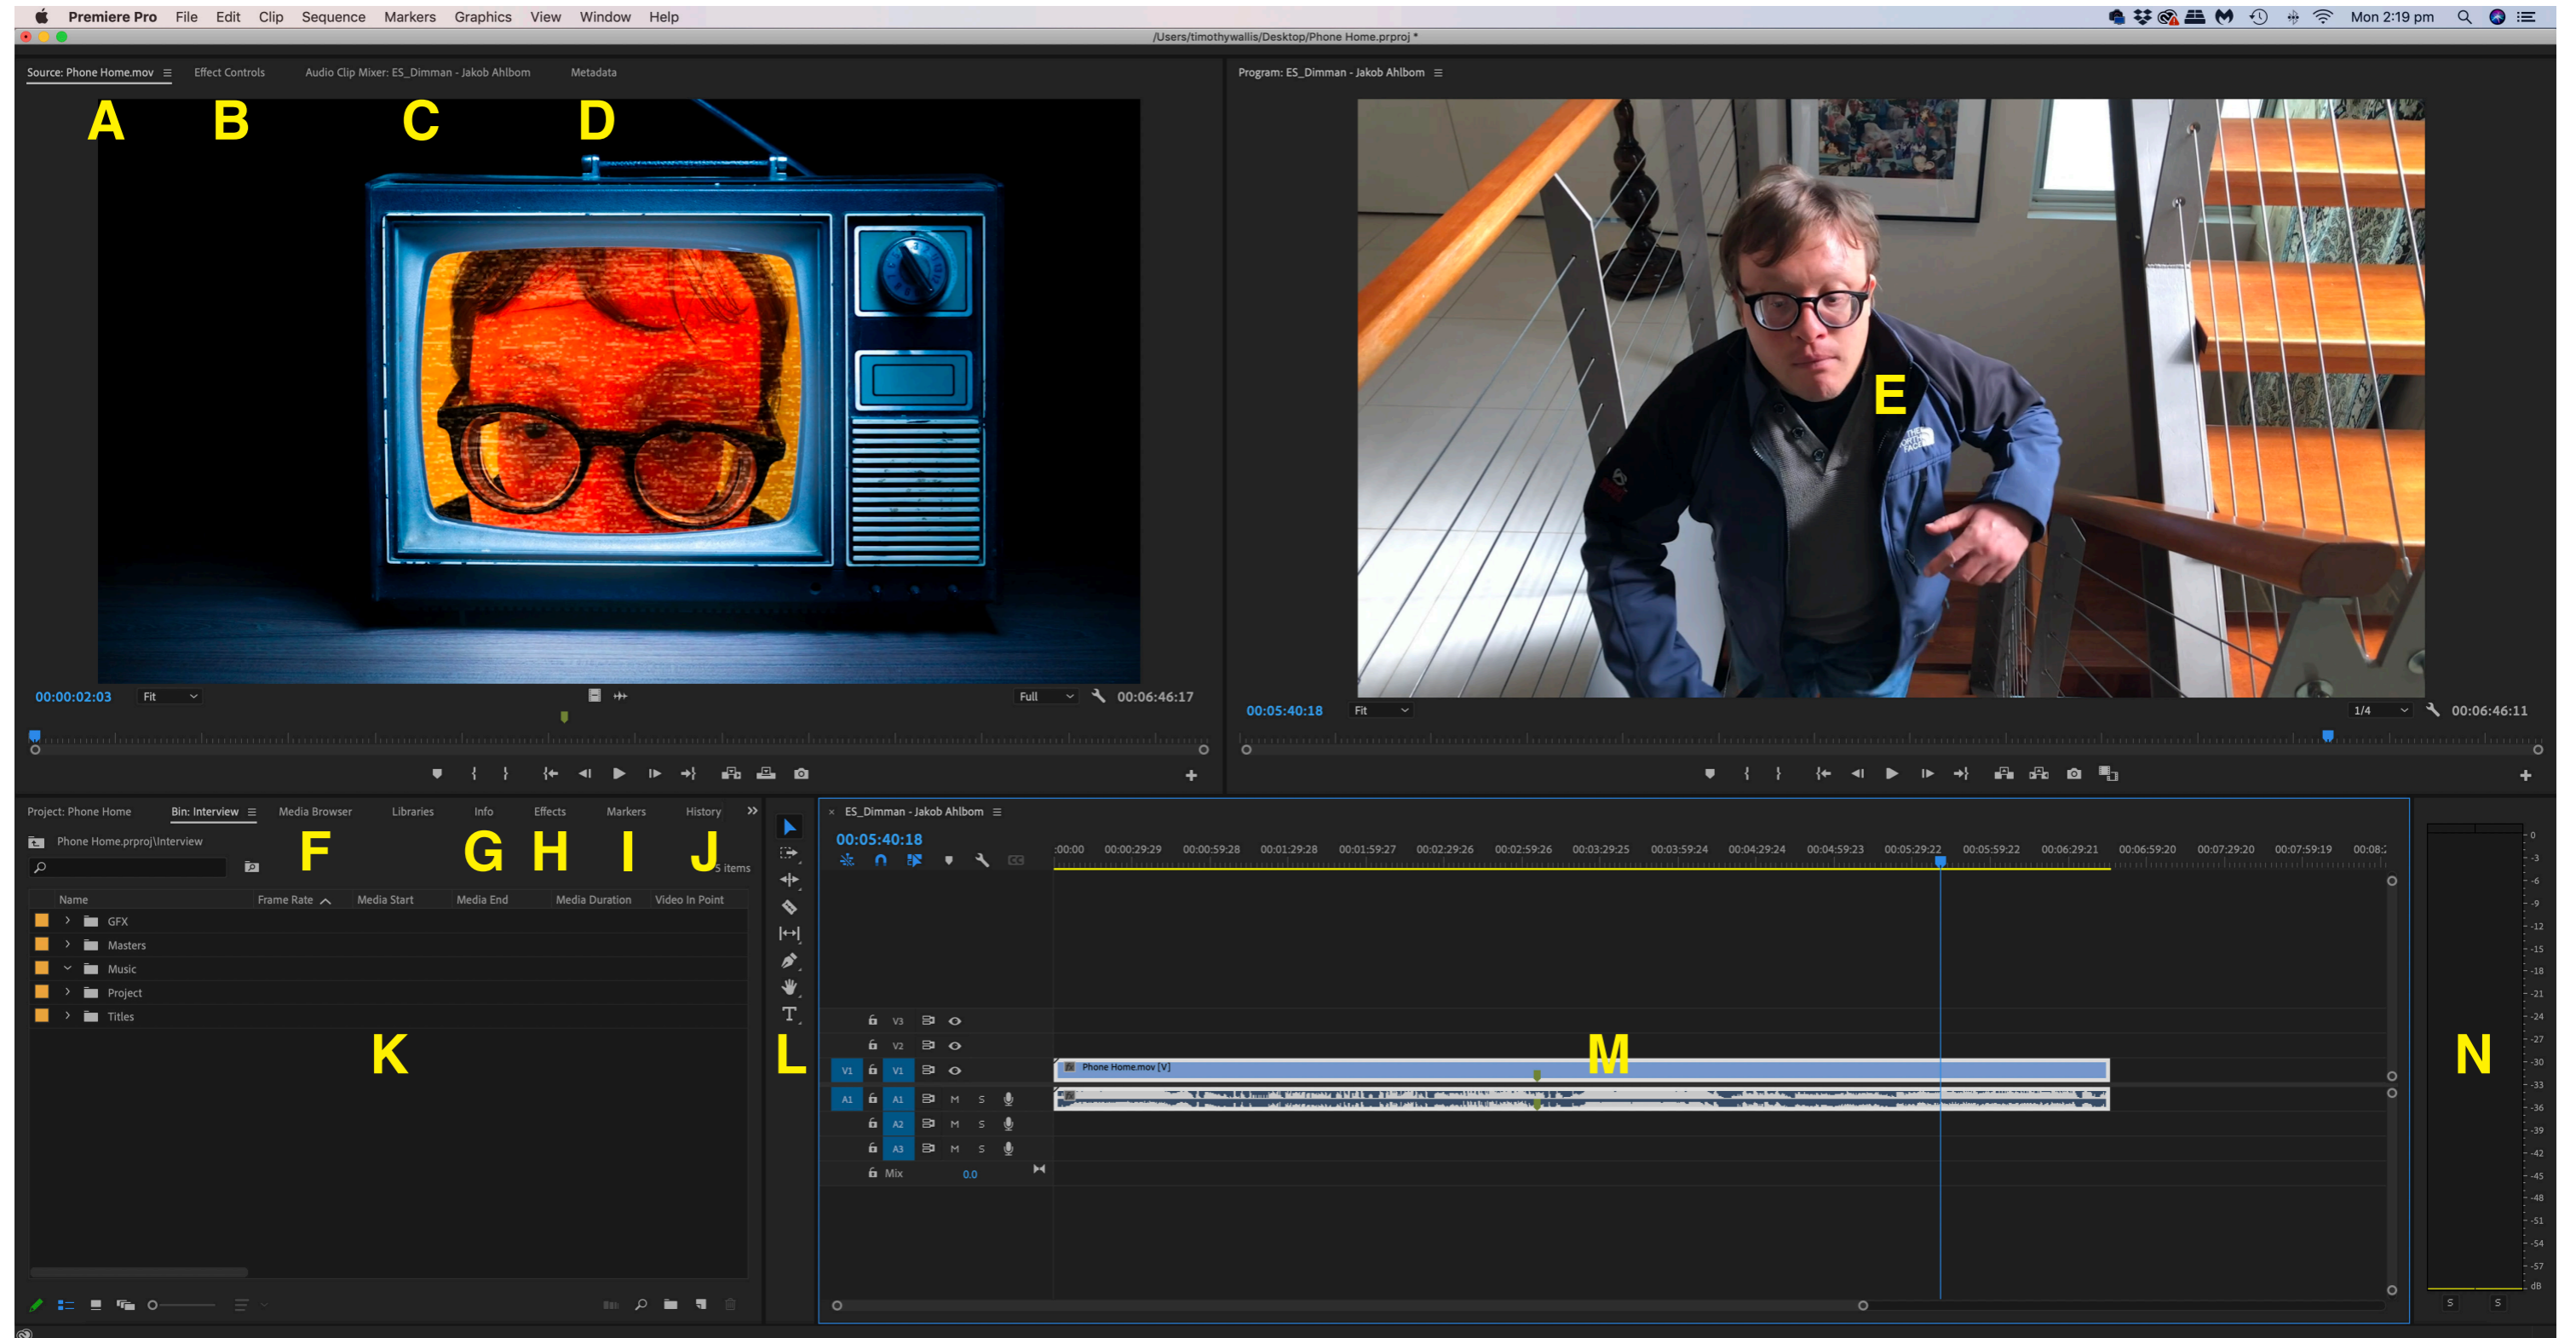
Premiere Pro File Edit Clip Sequence Markers Graphics View Window Help

Mon 2:19 pm

/Users/timothywallis/Desktop/Phone Home.prproj *

Source: Phone Home.mov ≡ Effect Controls Audio Clip Mixer: ES_Dimman - Jakob Ahlbom Metadata

A B C D

00:00:02:03 Fit Full 00:06:46:17

Program: ES_Dimman - Jakob Ahlbom ≡

E

00:05:40:18 Fit 1/4 00:06:46:11

Project: Phone Home Bin: Interview ≡ Media Browser Libraries Info Effects Markers History »

Phone Home.prproj\Interview

F G H I J

5 items

| Name | Frame Rate | Media Start | Media End | Media Duration | Video In Point |
|---|---|---|---|---|---|
| GFX | | | | | |
| Masters | | | | | |
| Music | | | | | |
| Project | | | | | |
| Titles | | | | | |

K

L

× ES_Dimman - Jakob Ahlbom ≡

00:05:40:18

:00:00 00:00:29:29 00:00:59:28 00:01:29:28 00:01:59:27 00:02:29:26 00:02:59:26 00:03:29:25 00:03:59:24 00:04:29:24 00:04:59:23 00:05:29:22 00:05:59:22 00:06:29:21 00:06:59:20 00:07:29:20 00:07:59:19 00:08:

V3
V2
V1 V1
A1 A1 M S
A2 M S
A3 M S
Mix 0.0

Phone Home.mov [V]

M

N

0 -3 -6 -9 -12 -15 -18 -21 -24 -27 -30 -33 -36 -39 -42 -45 -48 -51 -54 -57 dB

S S